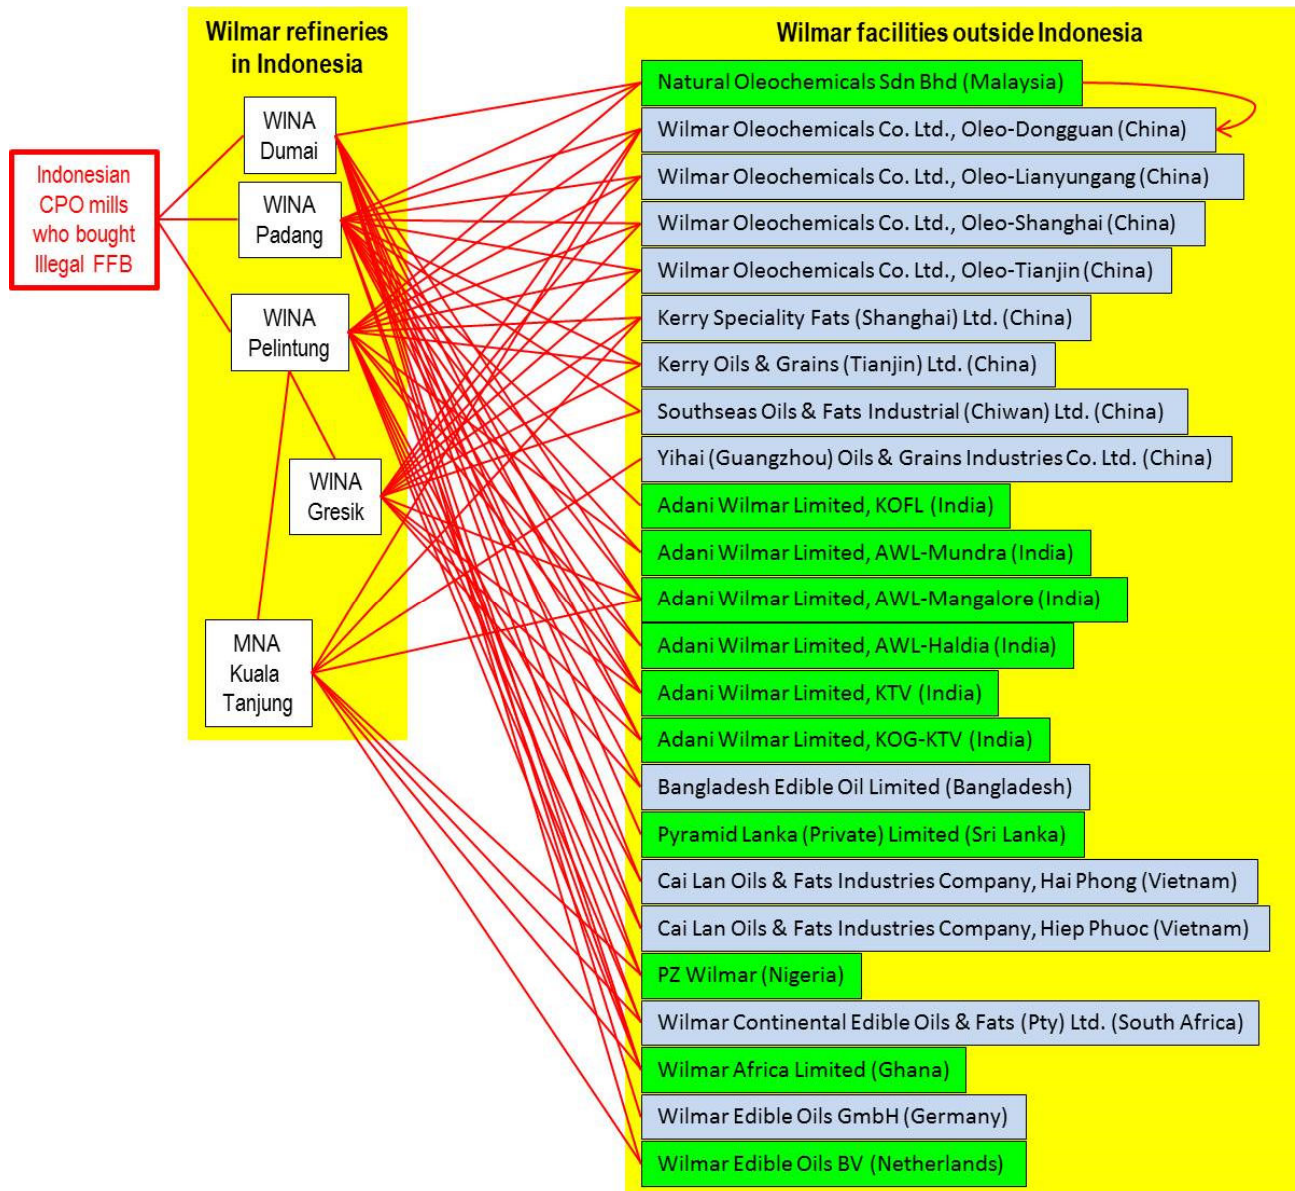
Indonesian CPO mills who bought Illegal FFB

Wilmar refineries in Indonesia

WINA Dumai

WINA Padang

WINA Pelintung

WINA Gresik

MNA Kuala Tanjung

Wilmar facilities outside Indonesia

Natural Oleochemicals Sdn Bhd (Malaysia)

Wilmar Oleochemicals Co. Ltd., Oleo-Dongguan (China)

Wilmar Oleochemicals Co. Ltd., Oleo-Lianyungang (China)

Wilmar Oleochemicals Co. Ltd., Oleo-Shanghai (China)

Wilmar Oleochemicals Co. Ltd., Oleo-Tianjin (China)

Kerry Speciality Fats (Shanghai) Ltd. (China)

Kerry Oils & Grains (Tianjin) Ltd. (China)

Southseas Oils & Fats Industrial (Chiwan) Ltd. (China)

Yihai (Guangzhou) Oils & Grains Industries Co. Ltd. (China)

Adani Wilmar Limited, KOFL (India)

Adani Wilmar Limited, AWL-Mundra (India)

Adani Wilmar Limited, AWL-Mangalore (India)

Adani Wilmar Limited, AWL-Haldia (India)

Adani Wilmar Limited, KTV (India)

Adani Wilmar Limited, KOG-KTV (India)

Bangladesh Edible Oil Limited (Bangladesh)

Pyramid Lanka (Private) Limited (Sri Lanka)

Cai Lan Oils & Fats Industries Company, Hai Phong (Vietnam)

Cai Lan Oils & Fats Industries Company, Hiep Phuoc (Vietnam)

PZ Wilmar (Nigeria)

Wilmar Continental Edible Oils & Fats (Pty) Ltd. (South Africa)

Wilmar Africa Limited (Ghana)

Wilmar Edible Oils GmbH (Germany)

Wilmar Edible Oils BV (Netherlands)